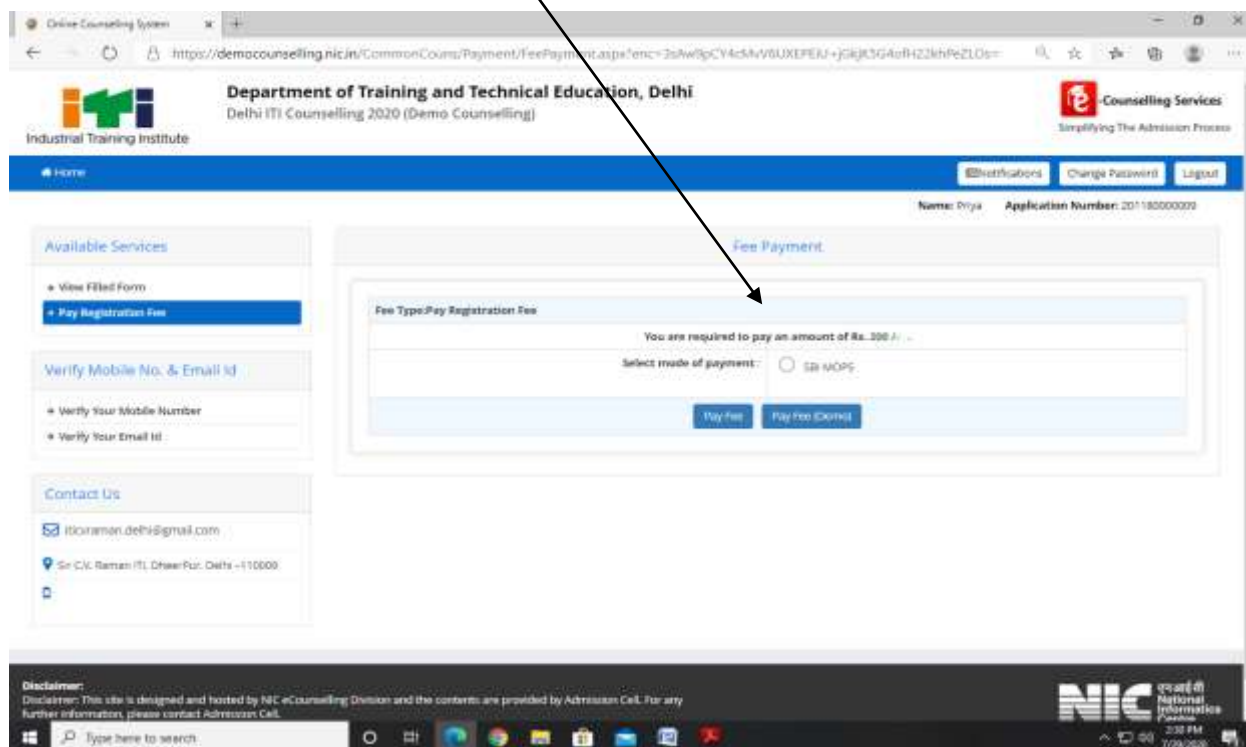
Online Counseling System

https://democounselling.nic.in/CommonCouns/Payment/FeePayment.aspx?enc=3sAw9pCY4cMvV6UXEPEiU+jGkjK5G4oRH22khPeZLOs=

ITI
Industrial Training Institute

Department of Training and Technical Education, Delhi
Delhi ITI Counselling 2020 (Demo Counselling)

e-Counselling Services
Simplifying The Admission Process

Home

Notifications | Change Password | Logout

Name: Priya Application Number: 201180000009

Available Services

View Filled Form
Pay Registration Fee

Verify Mobile No. & Email Id

Verify Your Mobile Number
Verify Your Email Id

Contact Us

iticvraman.delhi@gmail.com

Sir C.V. Raman ITI, DheerPur, Delhi -110009

Fee Payment

Fee Type:Pay Registration Fee

You are required to pay an amount of Rs. 200 /- .

Select mode of payment : SBI MOPS

Pay Fee | Pay Fee (Demo)

Disclaimer:
Disclaimer: This site is designed and hosted by NIC eCounselling Division and the contents are provided by Admission Cell. For any further information, please contact Admission Cell.

NIC
राष्ट्रीय सूचना विज्ञान केंद्र
National Informatics Centre

Type here to search

2:38 PM
7/29/2020